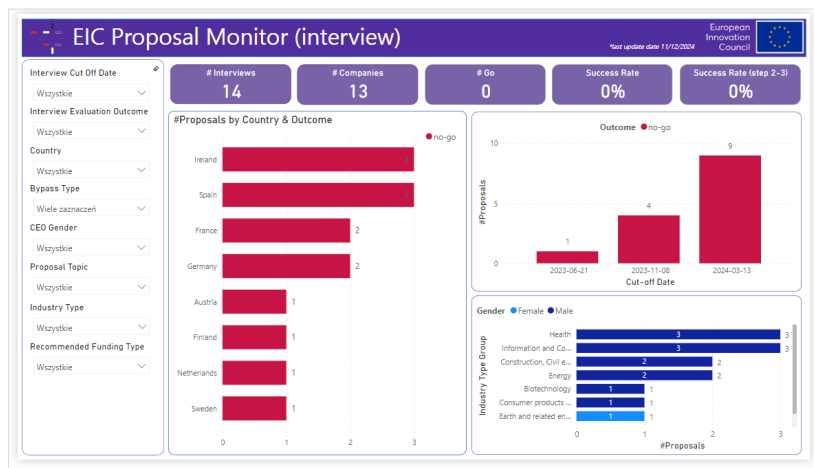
EIC Proposal Monitor (interview)

*last update date 11/12/2024

European Innovation Council

Interview Cut Off Date
Wszystkie
Interview Evaluation Outcome
Wszystkie
Country
Wszystkie
Bypass Type
Wiele zaznaczeń
CEO Gender
Wszystkie
Proposal Topic
Wszystkie
Industry Type
Wszystkie
Recommended Funding Type
Wszystkie

| # Interviews | # Companies | # Go | Success Rate | Success Rate (step 2-3) |
|---|---|---|---|---|
| 14 | 13 | 0 | 0% | 0% |

#Proposals by Country & Outcome
no-go

| Country | Value |
|---|---|
| Ireland | 3 |
| Spain | 3 |
| France | 2 |
| Germany | 2 |
| Austria | 1 |
| Finland | 1 |
| Netherlands | 1 |
| Sweden | 1 |

0 1 2 3

Outcome no-go
#Proposals
10
5
0

| Cut-off Date | Value |
|---|---|
| 2023-06-21 | 1 |
| 2023-11-08 | 4 |
| 2024-03-13 | 9 |

Cut-off Date

Gender Female Male
Industry Type Group

| Industry Type Group | Value |
|---|---|
| Health | 3 |
| Information and Co... | 3 |
| Construction, Civil e... | 2 |
| Energy | 2 |
| Biotechnology | 1 |
| Consumer products ... | 1 |
| Earth and related en... | 1 |

0 1 2 3
#Proposals